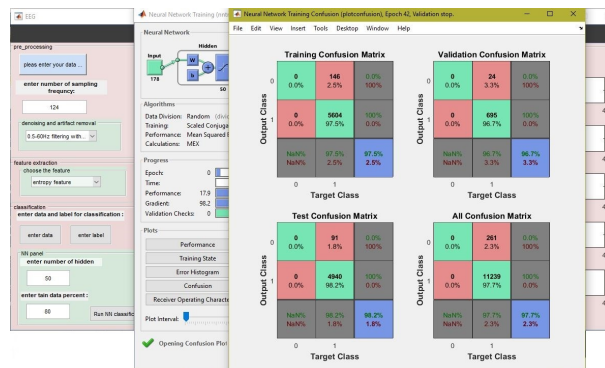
EEG

pre_processing

pleas enter your data ...

enter number of sampling frequncy:

124

denoising and artifact removal

0.5-60Hz filtering with...

feature extraction

choose the feature

entropy feature

classification

enter data and label for classification :

enter data

enter label

NN panel

enter number of hidden

50

enter tain data percent :

80

Run NN classific

Neural Network Training (nnt

Neural Network

Input

178

Hidden

W

b

50

Algorithms

Data Division: Random (divi

Training: Scaled Conjuga

Performance: Mean Squared E

Calculations: MEX

Progress

Epoch: 0

Time:

Performance: 17.9

Gradient: 98.2

Validation Checks: 0

Plots

Performance

Training State

Error Histogram

Confusion

Receiver Operating Characte

Plot Interval:

Opening Confusion Plot

Neural Network Training Confusion (plotconfusion), Epoch 42, Validation stop.

File Edit View Insert Tools Desktop Window Help

Training Confusion Matrix

| Output Class | | | |
|---|---|---|---|
| 0 | 0 0.0% | 146 2.5% | 0.0% 100% |
| 1 | 0 0.0% | 5604 97.5% | 100% 0.0% |
| | NaN% NaN% | 97.5% 2.5% | 97.5% 2.5% |
| | 0 | 1 | |

Target Class

Validation Confusion Matrix

| Output Class | | | |
|---|---|---|---|
| 0 | 0 0.0% | 24 3.3% | 0.0% 100% |
| 1 | 0 0.0% | 695 96.7% | 100% 0.0% |
| | NaN% NaN% | 96.7% 3.3% | 96.7% 3.3% |
| | 0 | 1 | |

Target Class

Test Confusion Matrix

| Output Class | | | |
|---|---|---|---|
| 0 | 0 0.0% | 91 1.8% | 0.0% 100% |
| 1 | 0 0.0% | 4940 98.2% | 100% 0.0% |
| | NaN% NaN% | 98.2% 1.8% | 98.2% 1.8% |
| | 0 | 1 | |

Target Class

All Confusion Matrix

| Output Class | | | |
|---|---|---|---|
| 0 | 0 0.0% | 261 2.3% | 0.0% 100% |
| 1 | 0 0.0% | 11239 97.7% | 100% 0.0% |
| | NaN% NaN% | 97.7% 2.3% | 97.7% 2.3% |
| | 0 | 1 | |

Target Class